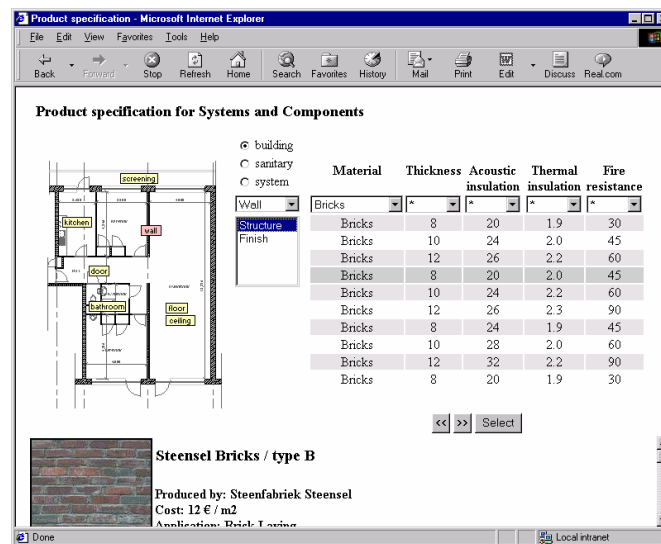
Product specification - Microsoft Internet Explorer

File Edit View Favorites Tools Help

Back Forward Stop Refresh Home Search Favorites History Mail Print Edit Discuss Real.com

Product specification for Systems and Components

screening
kitchen
wall
door
bathroom
floor
ceiling

building
sanitary
system

Wall
Structure
Finish

| Material | Thickness | Acoustic insulation | Thermal insulation | Fire resistance |
|---|---|---|---|---|
| Bricks | * | * | * | * |
| Bricks | 8 | 20 | 1.9 | 30 |
| Bricks | 10 | 24 | 2.0 | 45 |
| Bricks | 12 | 26 | 2.2 | 60 |
| Bricks | 8 | 20 | 2.0 | 45 |
| Bricks | 10 | 24 | 2.2 | 60 |
| Bricks | 12 | 26 | 2.3 | 90 |
| Bricks | 8 | 24 | 1.9 | 45 |
| Bricks | 10 | 28 | 2.0 | 60 |
| Bricks | 12 | 32 | 2.2 | 90 |
| Bricks | 8 | 20 | 1.9 | 30 |

<< >> Select

Steensel Bricks / type B

Produced by: Steenfabriek Steensel
Cost: 12 € / m2
Application: Brick Laying

Done
Local intranet